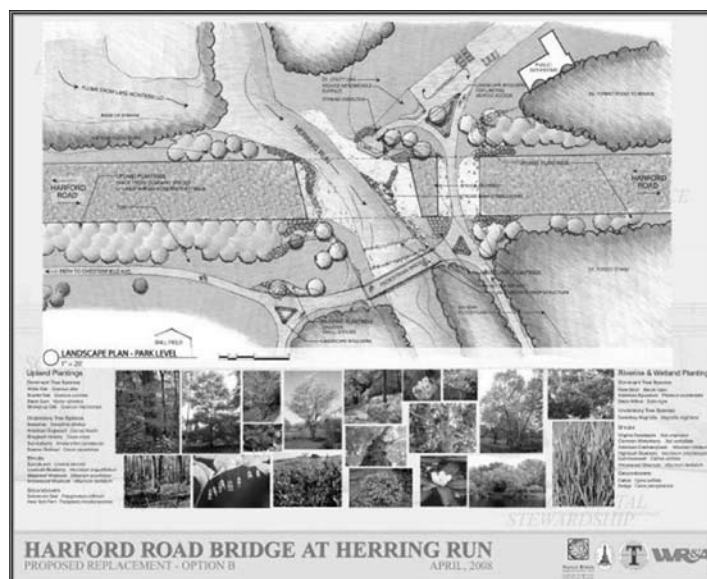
HARFORD ROAD

HARFORD ROAD

PUBLIC PATHWAY

UPLAND PLANTINGS

UPLAND PLANTINGS

PATH TO CHESTERFIELD AVE.

BALL FIELD

LANDSCAPE PLAN - PARK LEVEL

Upland Plantings

Riverine & Wetland Plantings

STEWARDSHIP

HARFORD ROAD BRIDGE AT HERRING RUN

PROPOSED REPLACEMENT - OPTION B

APRIL, 2008